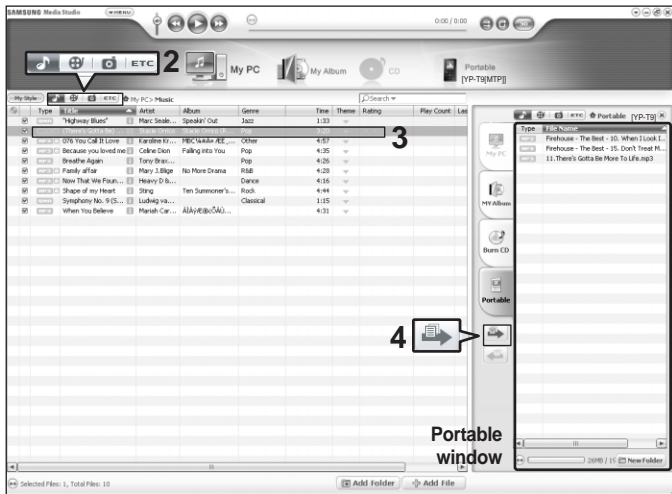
SAMSUNG Media Studio MENU

0:00 / 0:00

ETC 2 My PC My Album CD Portable [YP-T9[MTP]]

My Style ETC My PC> Music

Search

| Type | Title | Artist | Album | Genre | Time | Theme | Rating | Play Count |
|---|---|---|---|---|---|---|---|---|
| | "Highway Blues" | Marc Seale... | Speakin' Out | Jazz | 1:33 | | | |
| | There's Gotta Be... | Stacie Orrico | Stacie Orrico (E... | Pop | 3:20 | | | |
| | 076 You Call It Love | Karoline Kr... | MBC \a4a\a ÆE_... | Other | 4:57 | | | |
| | Because you loved me | Celine Dion | Falling into You | Pop | 4:35 | | | |
| | Breathe Again | Tony Brax... | | Pop | 4:26 | | | |
| | Family affair | Mary J.Blige | No More Drama | R&B | 4:28 | | | |
| | Now That We Foun... | Heavy D &... | | Dance | 4:16 | | | |
| | Shape of my Heart | Sting | Ten Summoner's... | Rock | 4:44 | | | |
| | Symphony No. 9 (S... | Ludwig va... | | Classical | 1:15 | | | |
| | When You Believe | Mariah Car... | ÀÌÀÝ®ÌÂ©ÕÀÜ... | | 4:31 | | | |

3

ETC Portable [YP-T9]

Type File Name
Firehouse - The Best - 10. When I Look I...
Firehouse - The Best - 15. Don't Treat M...
11.There's Gotta Be More To Life.mp3

My PC
My Album
Burn CD
Portable

4

Portable window

Selected Files: 1, Total Files: 10

Add Folder Add File

26MB / 15 New Folder